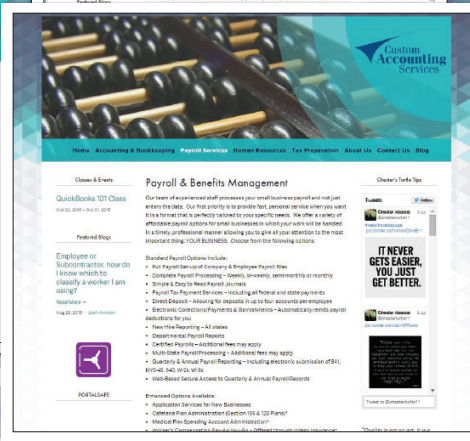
Featured Blogs

Custom Accounting Services

Home Accounting & Bookkeeping Payroll Services Human Resources Tax Preparation About Us Contact Us Blog

Classes & Events

QuickBooks 101 Class

Oct 20, 2015 — Oct 21, 2015

Featured Blogs

Employee or Subcontractor, how do I know which to classify a worker I am using?

Read more →

Aug 25, 2015 Josh Hendon

PORTALSAFE

Payroll & Benefits Management

Our team of experienced staff processes your small business payroll and not just enters the data. Our first priority is to provide fast, personal service when you want it in a format that is perfectly tailored to your specific needs. We offer a variety of affordable payroll options for small businesses in which your work will be handled in a timely, professional manner allowing you to give all your attention to the most important thing: YOUR BUSINESS. Choose from the following options:

Standard Payroll Options Include:
• Full Payroll Set-Up of Company & Employee Payroll Files
• Complete Payroll Processing – Weekly, bi-weekly, semi-monthly or monthly
• Simple & Easy to Read Payroll Journals
• Payroll Tax Payment Services – Including all federal and state payments
• Direct Deposit – Allowing for deposits in up to four accounts per employee
• Electronic Collections/Payments & Garnishments – Automatically remits payroll deductions for you
• New Hire Reporting – All states
• Departmental Payroll Reports
• Certified Payrolls – Additional fees may apply
• Multi-State Payroll Processing – Additional fees may apply
• Quarterly & Annual Payroll Reporting – Including electronic submission of 941, NYS-45, 940, W-2s, W-3s
• Web-Based Secure Access to Quarterly & Annual Payroll Records

Enhanced Options Available:
• Application Services for New Businesses
• Cafeteria Plan Administration (Section 125 & 125 Plans)
• Medical Flex Spending Account Administration
• Worker's Compensation Pay-As-You-Go – Offered through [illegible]

Chester's Turtle Tips

Tweets Follow

Chester Asasus @chesterturtle11

IT NEVER GETS EASIER, YOU JUST GET BETTER.

Chester Asasus @chesterturtle11

Tweet to @chesterturtle11

"Quality is not an act, it is a